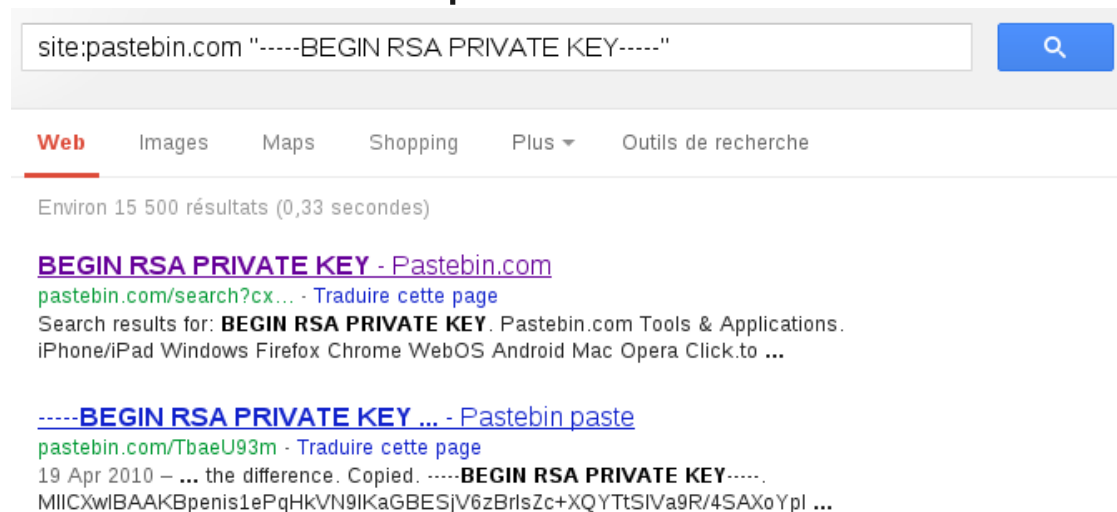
site:pastebin.com "-----BEGIN RSA PRIVATE KEY-----"

Web Images Maps Shopping Plus Outils de recherche

Environ 15 500 résultats (0,33 secondes)

BEGIN RSA PRIVATE KEY - Pastebin.com
pastebin.com/search?cx... - Traduire cette page
Search results for: BEGIN RSA PRIVATE KEY. Pastebin.com Tools & Applications. iPhone/iPad Windows Firefox Chrome WebOS Android Mac Opera Click.to ...

-----BEGIN RSA PRIVATE KEY ... - Pastebin paste
pastebin.com/TbaeU93m - Traduire cette page
19 Apr 2010 – ... the difference. Copied. -----BEGIN RSA PRIVATE KEY-----. MIICXwIBAAKBpenis1ePgHkVN9IKaGBESjV6zBrlsZc+XQYTtSIVa9R/4SAXoYpl ...